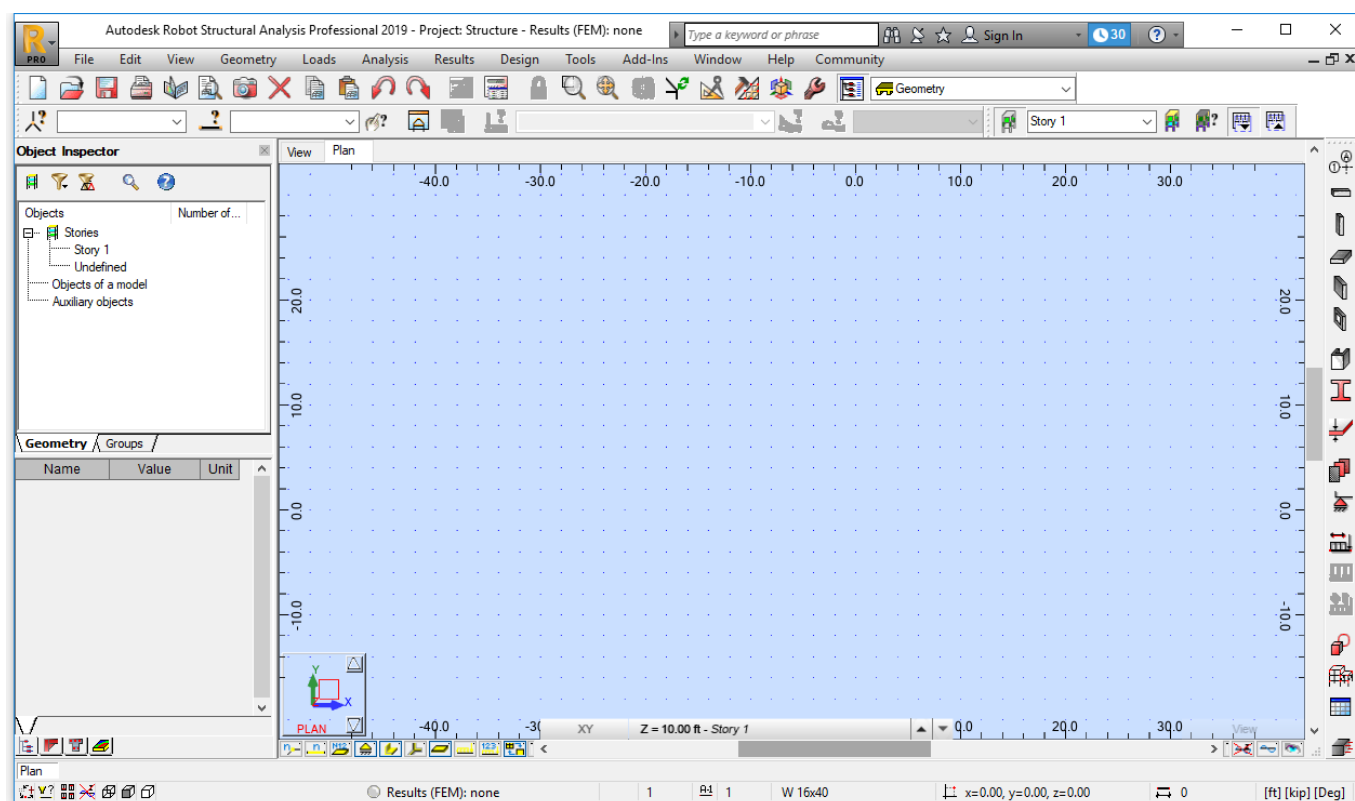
Autodesk Robot Structural Analysis Professional 2019 - Project: Structure - Results (FEM): none

Type a keyword or phrase

Sign In

30

PRO

File Edit View Geometry Loads Analysis Results Design Tools Add-Ins Window Help Community

Geometry

Story 1

Object Inspector

Objects | Number of...

Stories
Story 1
Undefined
Objects of a model
Auxiliary objects

Geometry Groups

| Name | Value | Unit |
|---|---|---|

View Plan

-40.0 -30.0 -20.0 -10.0 0.0 10.0 20.0 30.0

20.0
10.0
0.0
-10.0

20.0
10.0
0.0
-10.0

Y
X
PLAN

-40.0 -30 XY Z = 10.00 ft - Story 1 0.0 20.0 30.0 View

Plan

Results (FEM): none 1 1 W 16x40 x=0.00, y=0.00, z=0.00 0 [ft] [kip] [Deg]